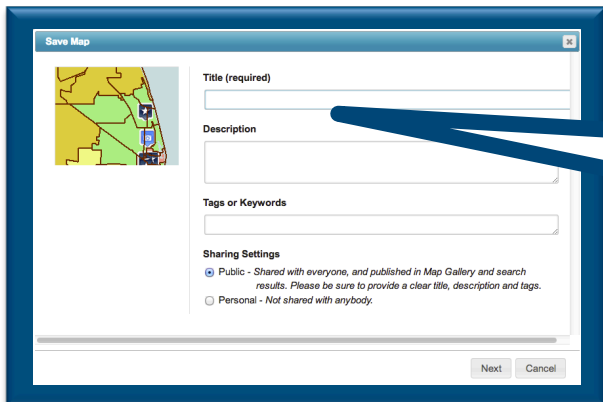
Save Map

Title (required)

Description

Tags or Keywords

Sharing Settings

Public - Shared with everyone, and published in Map Gallery and search results. Please be sure to provide a clear title, description and tags.

Personal - Not shared with anybody.

Next Cancel